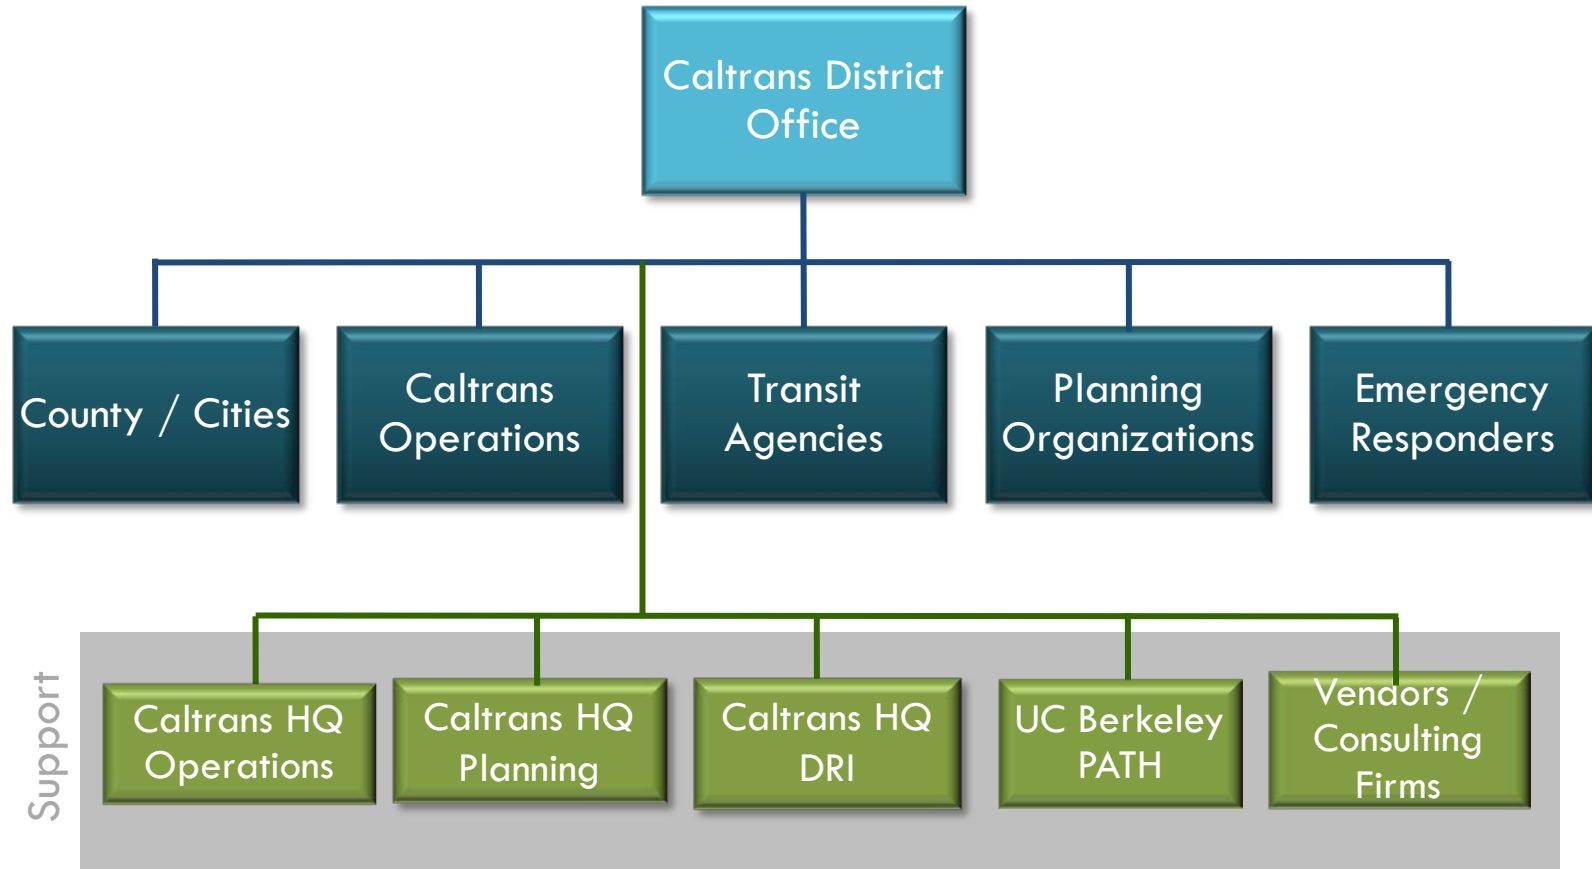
Caltrans District Office

County / Cities

Caltrans Operations

Transit Agencies

Planning Organizations

Emergency Responders

Support

Caltrans HQ Operations

Caltrans HQ Planning

Caltrans HQ DRI

UC Berkeley PATH

Vendors / Consulting Firms